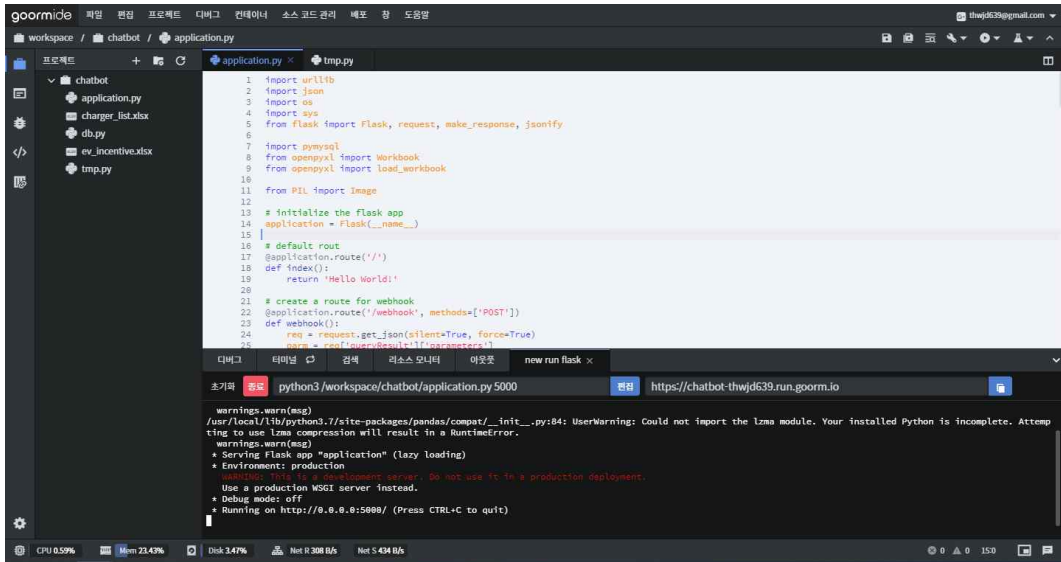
goormide 파일 편집 프로젝트 디버그 컨테이너 소스코드관리 배포 창 도움말 thwjd639@gmail.com

workspace / chatbot / application.py

프로젝트

chatbot
application.py
charger_list.xlsx
db.py
ev_incentive.xlsx
tmp.py

application.py × tmp.py

1 import urllib
2 import json
3 import os
4 import sys
5 from flask import Flask, request, make_response, jsonify
6
7 import pymysql
8 from openpyxl import Workbook
9 from openpyxl import load_workbook
10
11 from PIL import Image
12
13 # initialize the flask app
14 application = Flask(__name__)
15
16 # default rout
17 @application.route('/')
18 def index():
19     return 'Hello World!'
20
21 # create a route for webhook
22 @application.route('/webhook', methods=['POST'])
23 def webhook():
24     req = request.get_json(silent=True, force=True)
25     parm = req['queryResult']['parameters']

디버그 터미널 검색 리소스 모니터 아웃풋 new run flask ×

초기화 종료 python3 /workspace/chatbot/application.py 5000 편집 https://chatbot-thwjd639.run.goorm.io

  warnings.warn(msg)
/usr/local/lib/python3.7/site-packages/pandas/compat/__init__.py:84: UserWarning: Could not import the lzma module. Your installed Python is incomplete. Attempting to use lzma compression will result in a RuntimeError.
  warnings.warn(msg)
 * Serving Flask app "application" (lazy loading)
 * Environment: production
   WARNING: This is a development server. Do not use it in a production deployment.
   Use a production WSGI server instead.
 * Debug mode: off
 * Running on http://0.0.0.0:5000/ (Press CTRL+C to quit)

CPU 0.59% Mem 23.43% Disk 3.47% Net R 308 B/s Net S 434 B/s 0 0 15:0